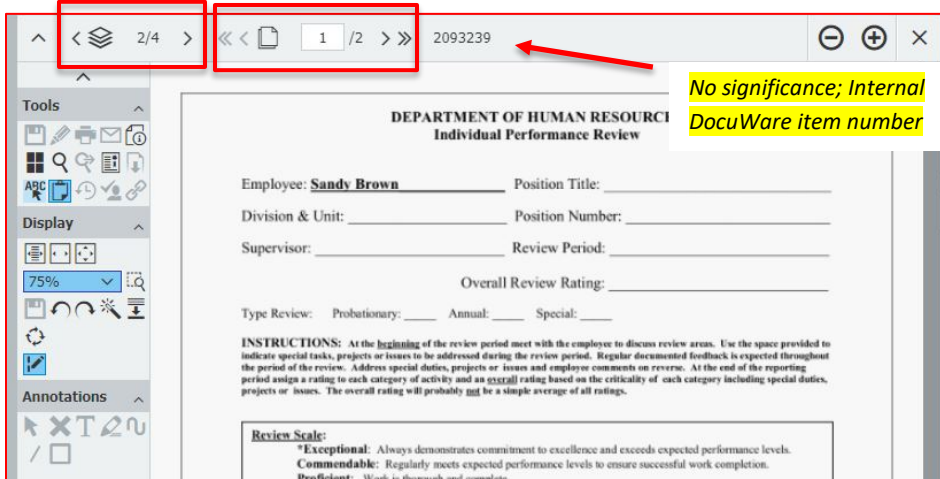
2/4

1 /2

2093239

No significance; Internal DocuWare item number

Tools

Display

75%

Annotations

DEPARTMENT OF HUMAN RESOURCE
Individual Performance Review

Employee: Sandy Brown Position Title: ____________

Division & Unit: ____________ Position Number: ____________

Supervisor: ____________ Review Period: ____________

Overall Review Rating: ____________

Type Review: Probationary: ____ Annual: ____ Special: ____

INSTRUCTIONS: At the beginning of the review period meet with the employee to discuss review areas. Use the space provided to indicate special tasks, projects or issues to be addressed during the review period. Regular documented feedback is expected throughout the period of the review. Address special duties, projects or issues and employee comments on reverse. At the end of the reporting period assign a rating to each category of activity and an overall rating based on the criticality of each category including special duties, projects or issues. The overall rating will probably not be a simple average of all ratings.

Review Scale:
*Exceptional: Always demonstrates commitment to excellence and exceeds expected performance levels.
Commendable: Regularly meets expected performance levels to ensure successful work completion.
Proficient: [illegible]